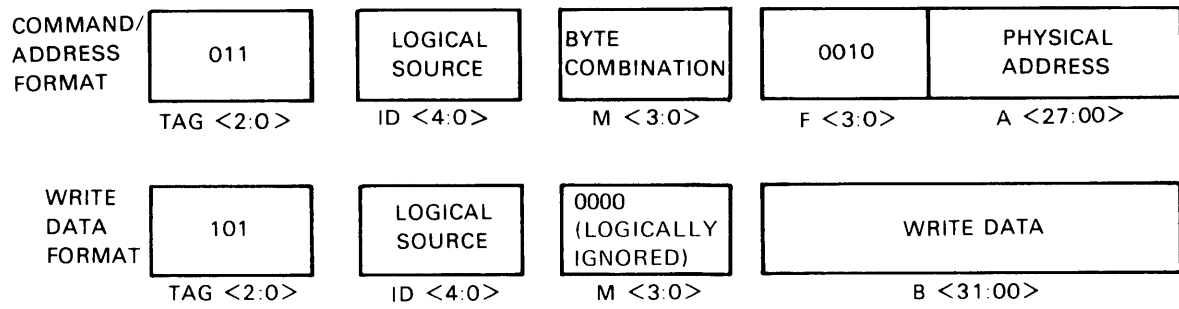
COMMAND/ ADDRESS FORMAT

011
TAG <2:0>

LOGICAL SOURCE
ID <4:0>

BYTE COMBINATION
M <3:0>

0010
F <3:0>

PHYSICAL ADDRESS
A <27:00>

WRITE DATA FORMAT

101
TAG <2:0>

LOGICAL SOURCE
ID <4:0>

0000 (LOGICALLY IGNORED)
M <3:0>

WRITE DATA
B <31:00>